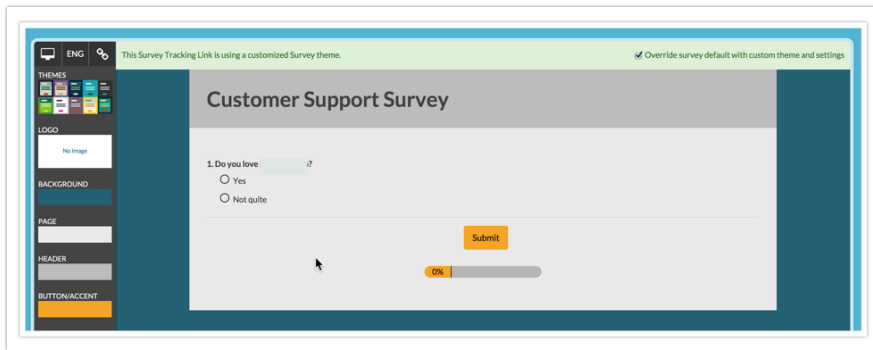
ENG

This Survey Tracking Link is using a customized Survey theme.

Override survey default with custom theme and settings

THEMES

LOGO

No Image

BACKGROUND

PAGE

HEADER

BUTTON/ACCENT

Customer Support Survey

1. Do you love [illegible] ?

Yes

Not quite

Submit

0%